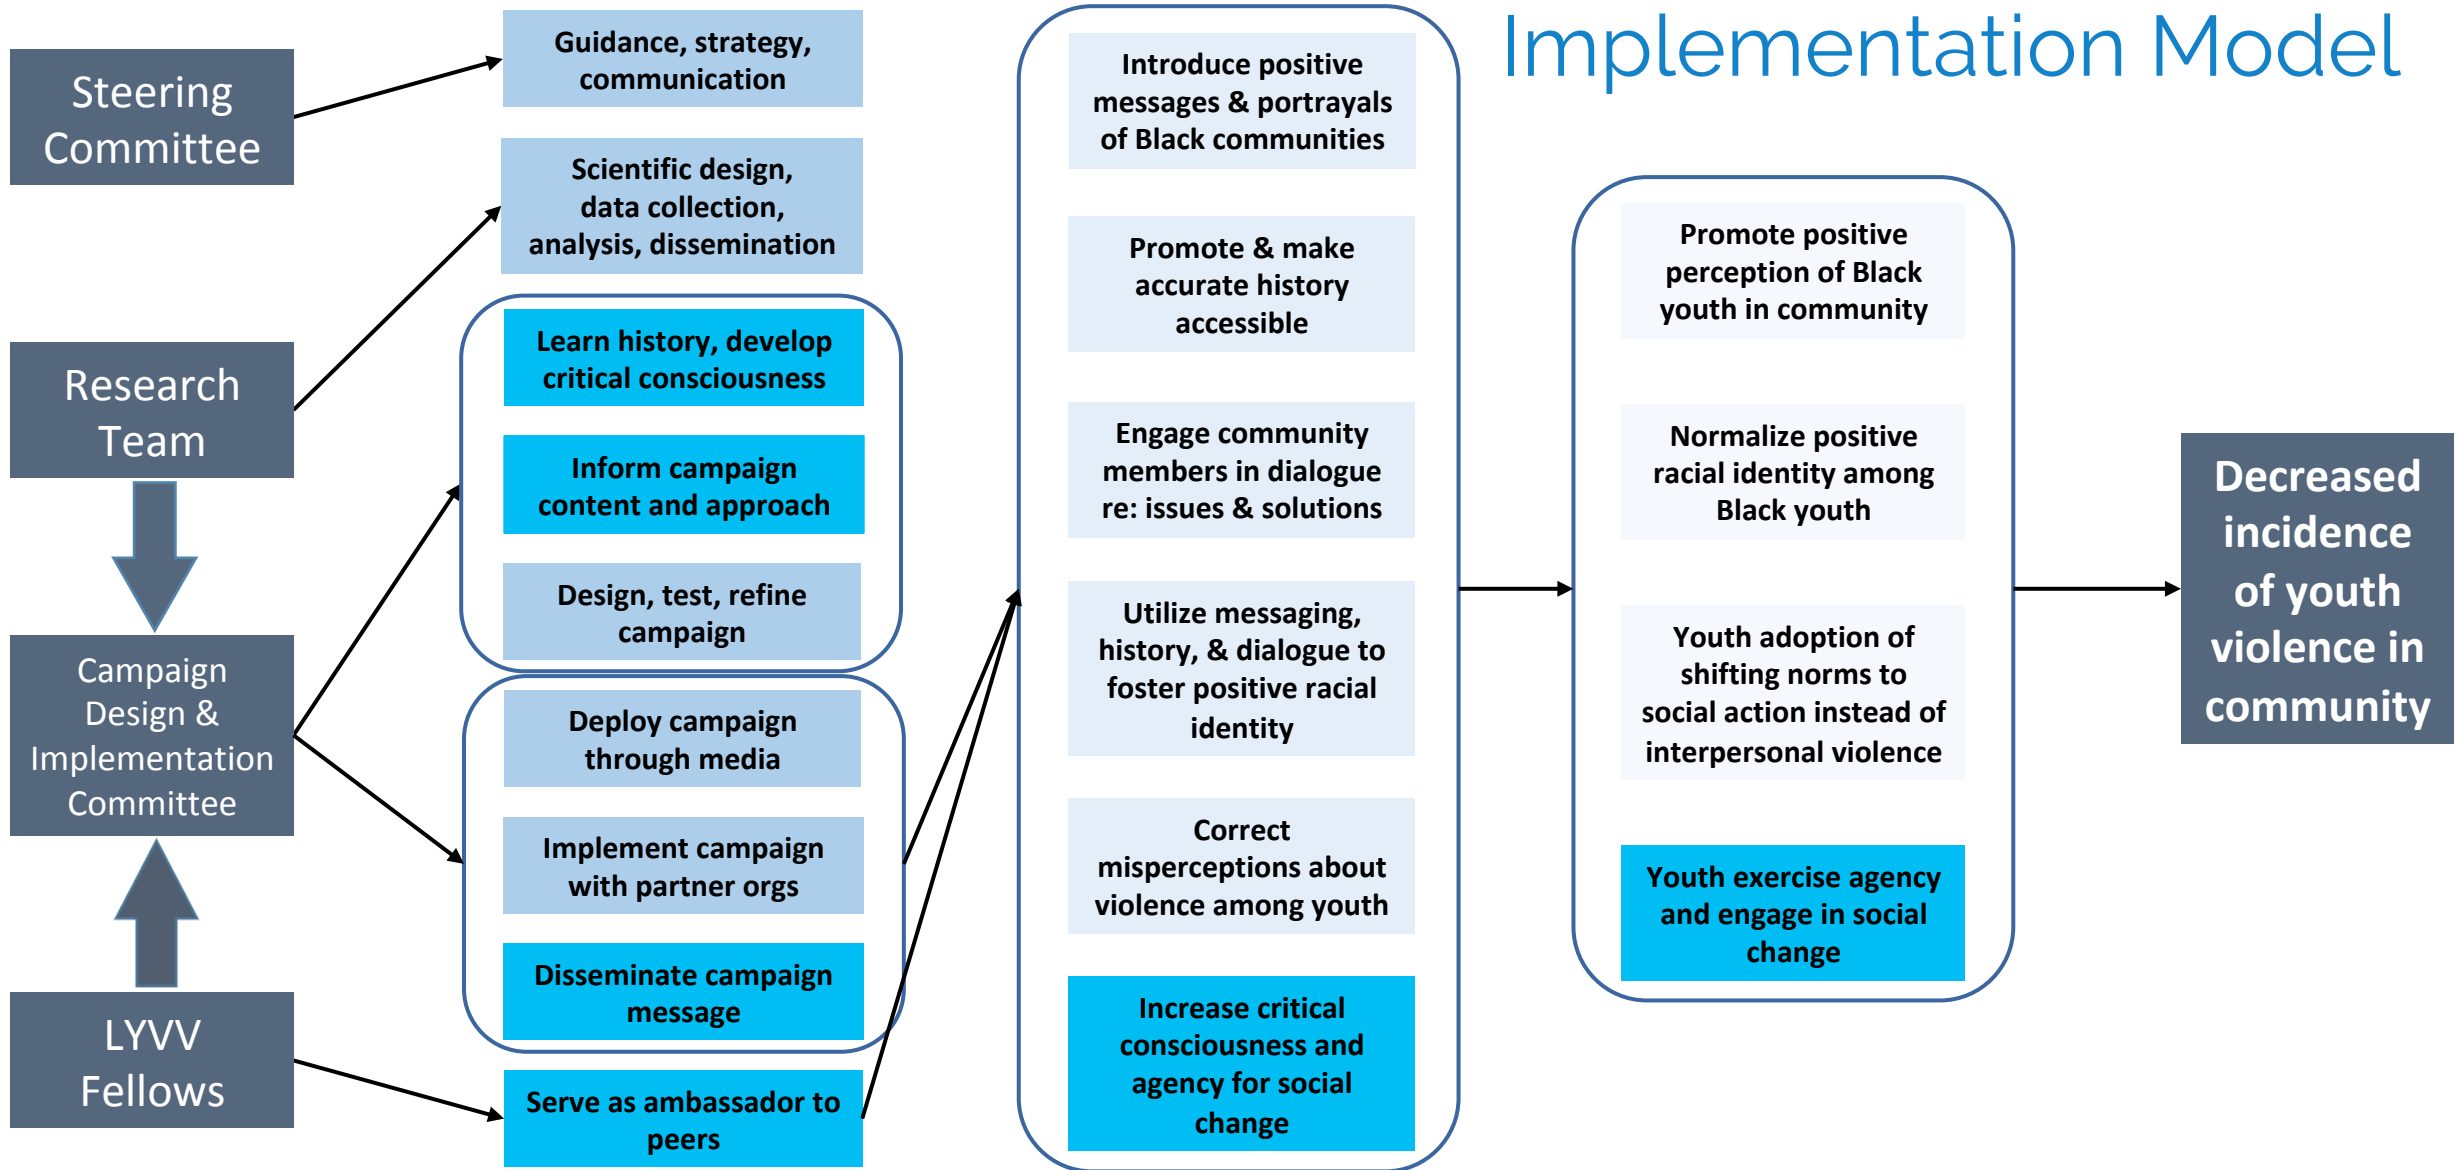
Implementation Model

Steering Committee

Research Team

Campaign Design & Implementation Committee

LYVV Fellows

Guidance, strategy, communication

Scientific design, data collection, analysis, dissemination

Learn history, develop critical consciousness

Inform campaign content and approach

Design, test, refine campaign

Deploy campaign through media

Implement campaign with partner orgs

Disseminate campaign message

Serve as ambassador to peers

Introduce positive messages & portrayals of Black communities

Promote & make accurate history accessible

Engage community members in dialogue re: issues & solutions

Utilize messaging, history, & dialogue to foster positive racial identity

Correct misperceptions about violence among youth

Increase critical consciousness and agency for social change

Promote positive perception of Black youth in community

Normalize positive racial identity among Black youth

Youth adoption of shifting norms to social action instead of interpersonal violence

Youth exercise agency and engage in social change

Decreased incidence of youth violence in community